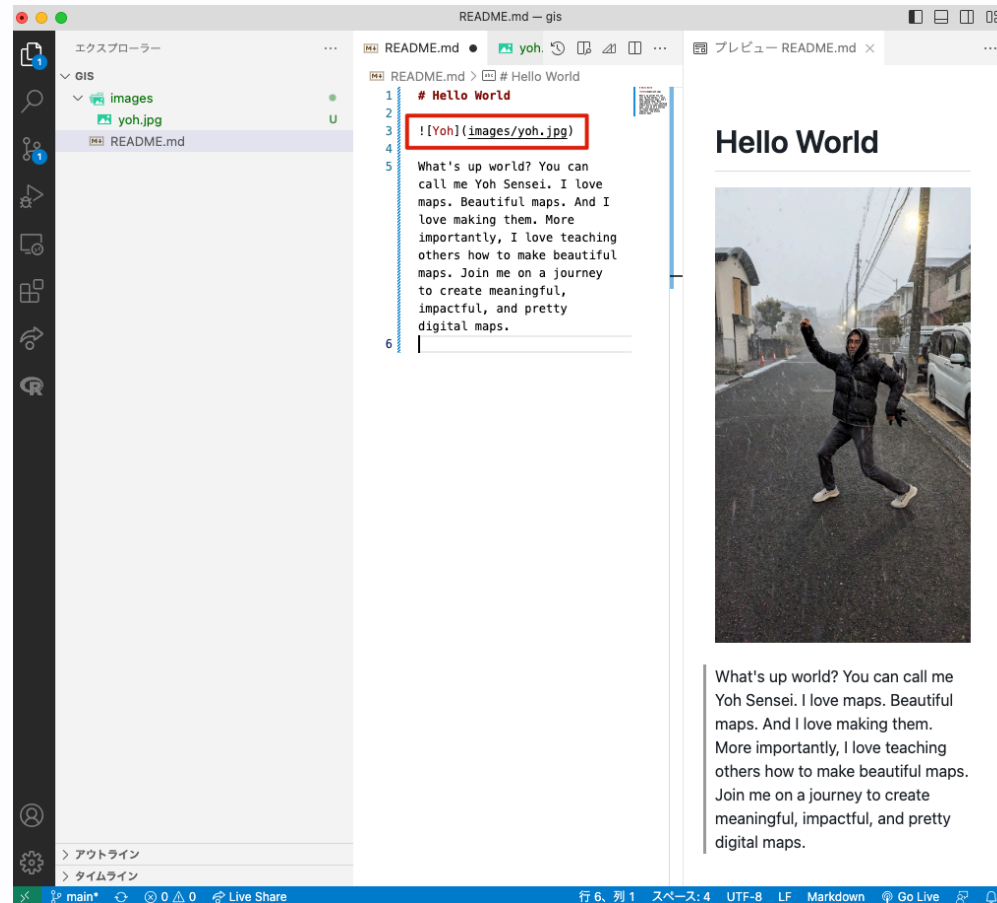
README.md — gis

エクスプローラー ···
GIS
images
yoh.jpg U
README.md

README.md ● yoh. ···
README.md > # Hello World

1 # Hello World
2
3 ![Yoh](images/yoh.jpg)
4
5 What's up world? You can call me Yoh Sensei. I love maps. Beautiful maps. And I love making them. More importantly, I love teaching others how to make beautiful maps. Join me on a journey to create meaningful, impactful, and pretty digital maps.
6

プレビュー README.md ×

Hello World

What's up world? You can call me Yoh Sensei. I love maps. Beautiful maps. And I love making them. More importantly, I love teaching others how to make beautiful maps. Join me on a journey to create meaningful, impactful, and pretty digital maps.

> アウトライン
> タイムライン

main* ⊗ 0 ⚠ 0 Live Share 行 6、列 1 スペース: 4 UTF-8 LF Markdown Go Live